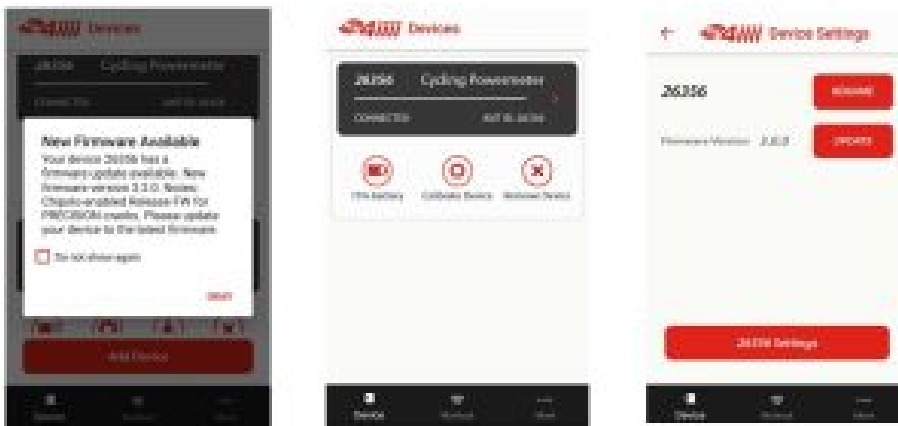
4iiii Devices

26356 Cycling Powermeter

CONNECTED ANT ID: 26356

New Firmware Available

Your device 26356 has a firmware update available. New firmware version 3.3.0. Notes: Chipolo-enabled Release FW for PRECISION cranks. Please update your device to the latest firmware.

Do not show again

OKAY

Add Device

Devices Workout More

4iiii Devices

26356 Cycling Powermeter

CONNECTED ANT ID: 26356

75% battery Calibrate Device Remove Device

Device Workout More

← 4iiii Device Settings

26356 RENAME

Firmware Version: 2.8.0 UPDATE

26356 Settings

Device Workout More